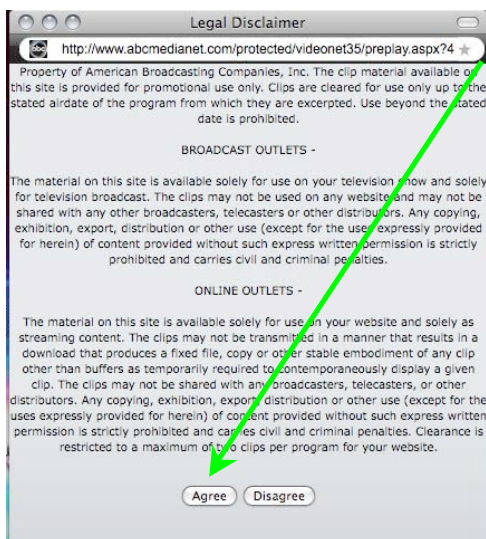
Legal Disclaimer

http://www.abcmedianet.com/protected/videonet35/preplay.aspx?4

Property of American Broadcasting Companies, Inc. The clip material available on this site is provided for promotional use only. Clips are cleared for use only up to the stated airdate of the program from which they are excerpted. Use beyond the stated date is prohibited.

BROADCAST OUTLETS -

The material on this site is available solely for use on your television show and solely for television broadcast. The clips may not be used on any website and may not be shared with any other broadcasters, telecasters or other distributors. Any copying, exhibition, export, distribution or other use (except for the use expressly provided for herein) of content provided without such express written permission is strictly prohibited and carries civil and criminal penalties.

ONLINE OUTLETS -

The material on this site is available solely for use on your website and solely as streaming content. The clips may not be transmitted in a manner that results in a download that produces a fixed file, copy or other stable embodiment of any clip other than buffers as temporarily required to contemporaneously display a given clip. The clips may not be shared with any broadcasters, telecasters, or other distributors. Any copying, exhibition, export, distribution or other use (except for the uses expressly provided for herein) of content provided without such express written permission is strictly prohibited and carries civil and criminal penalties. Clearance is restricted to a maximum of two clips per program for your website.

Agree Disagree